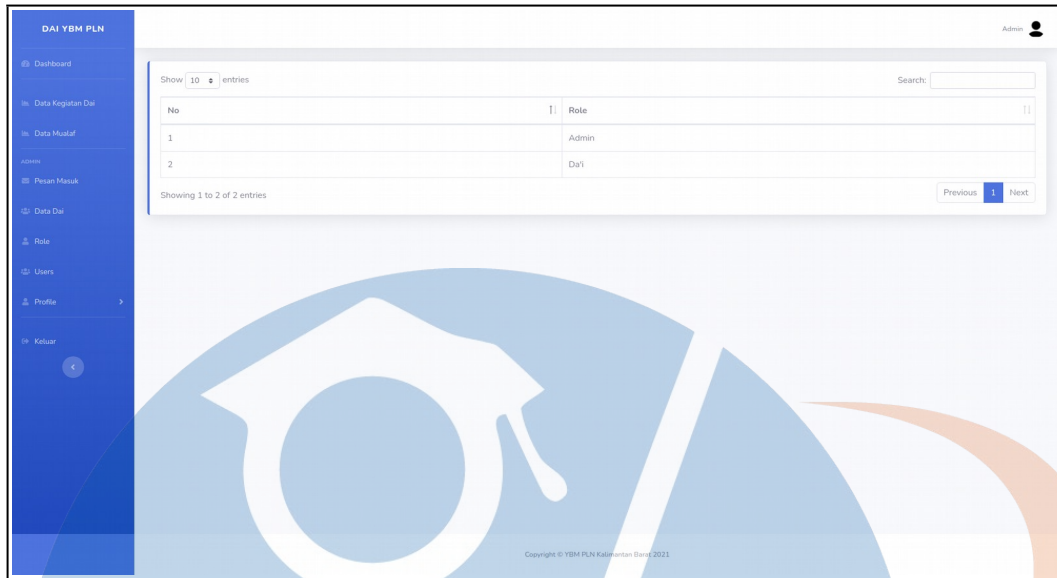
DAI YBM PLN

Dashboard

Data Kegiatan Dai

Data Mualaf

ADMIN

Pesan Masuk

Data Dai

Role

Users

Profile

Keluar

Admin

Show 10 entries

Search:

| No | Role |
|---|---|
| 1 | Admin |
| 2 | Da'i |

Showing 1 to 2 of 2 entries

Previous 1 Next

Copyright © YBM PLN Kalimantan Barat 2021